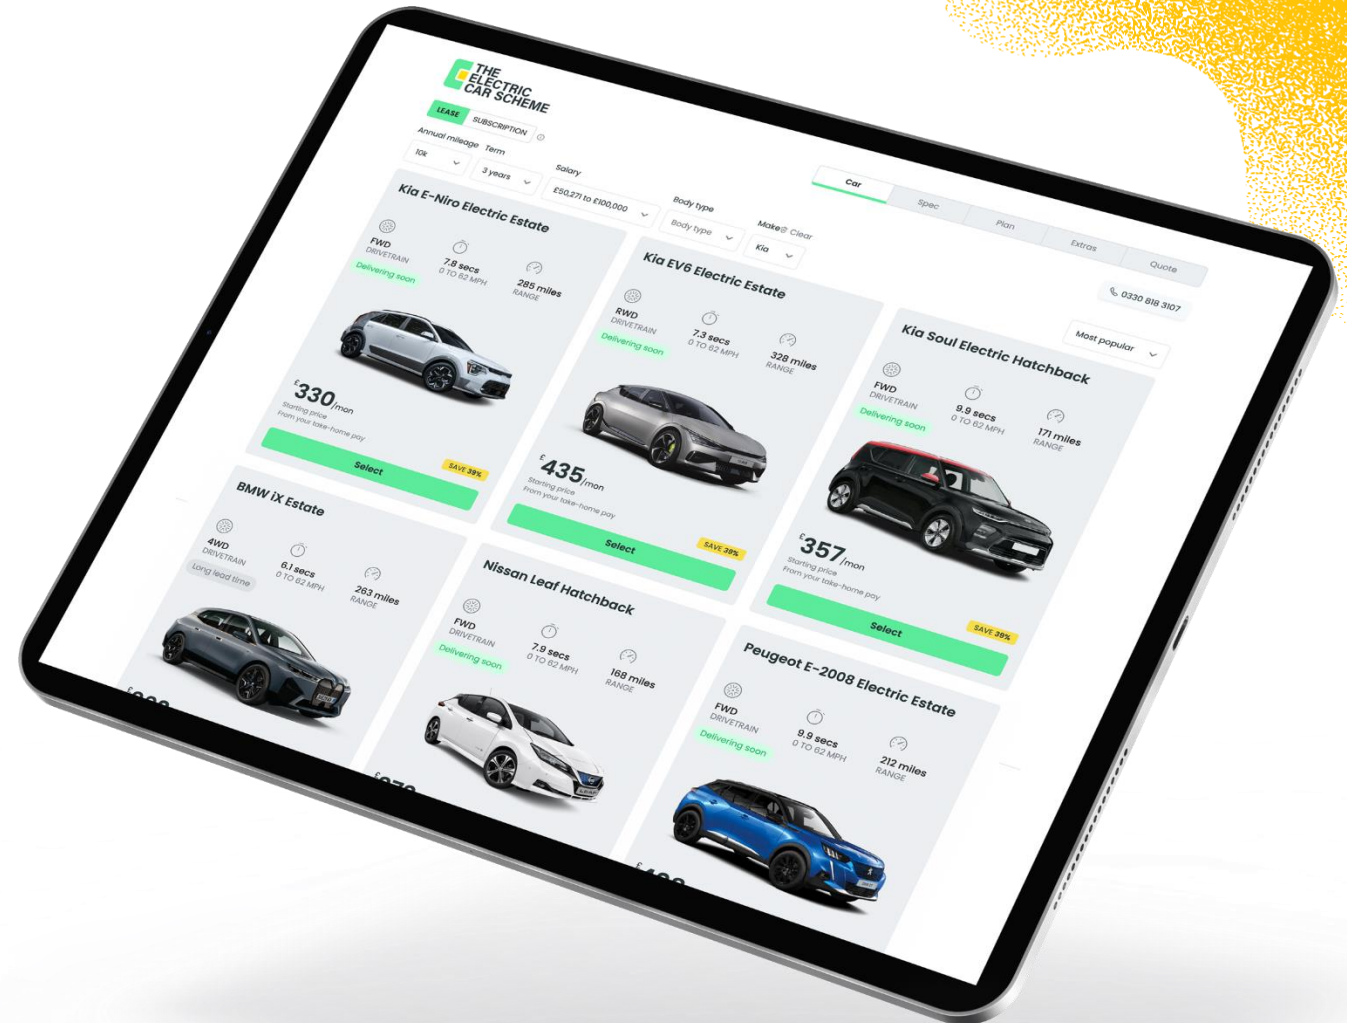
THE ELECTRIC CAR SCHEME

LEASE SUBSCRIPTION

Annual mileage
10k

Term
3 years

Salary
£50,271 to £100,000

Body type
Body type

Make Clear
Kia

Car
Spec
Plan
Extras
Quote

0330 818 3107

Most popular

Kia E-Niro Electric Estate
FWD DRIVETRAIN
Delivering soon
7.8 secs 0 TO 62 MPH
285 miles RANGE
£330/mon
Starting price
From your take-home pay
Select
SAVE 39%

Kia EV6 Electric Estate
RWD DRIVETRAIN
Delivering soon
7.3 secs 0 TO 62 MPH
328 miles RANGE
£435/mon
Starting price
From your take-home pay
Select
SAVE 39%

Kia Soul Electric Hatchback
FWD DRIVETRAIN
Delivering soon
9.9 secs 0 TO 62 MPH
171 miles RANGE
£357/mon
Starting price
From your take-home pay
Select
SAVE 39%

BMW iX Estate
4WD DRIVETRAIN
Long lead time
6.1 secs 0 TO 62 MPH
263 miles RANGE
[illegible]

Nissan Leaf Hatchback
FWD DRIVETRAIN
Delivering soon
7.9 secs 0 TO 62 MPH
168 miles RANGE
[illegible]

Peugeot E-2008 Electric Estate
FWD DRIVETRAIN
Delivering soon
9.9 secs 0 TO 62 MPH
212 miles RANGE
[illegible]